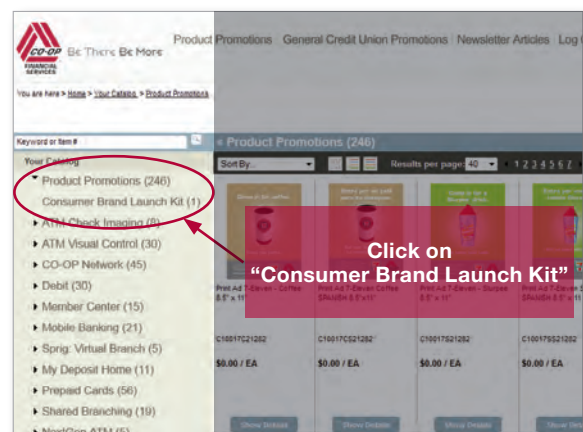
CO-OP FINANCIAL SERVICES Be There Be More

Product Promotions | General Credit Union Promotions | Newsletter Articles | Log O

You are here > Home > Your Catalog > Product Promotions

Keyword or Item #

Your Catalog

Product Promotions (246)
Consumer Brand Launch Kit (1)
ATM Check Imaging (8)
ATM Visual Control (30)
CO-OP Network (45)
Debit (30)
Member Center (15)
Mobile Banking (21)
Sprig: Virtual Branch (5)
My Deposit Home (11)
Prepaid Cards (56)
Shared Branching (19)
NextGen ATM (5)

« Product Promotions (246)

Sort By... Results per page 40 1 2 3 4 5 6 7

Print Ad 7-Eleven - Coffee 8.5" x 11"
C10017C21282
$0.00 / EA
Show Details

Print Ad 7-Eleven Coffee SPANISH 8.5" x 11"
C10017CS21282
$0.00 / EA
Show Details

Print Ad 7-Eleven - Slurpee 8.5" x 11"
C10017S21282
$0.00 / EA
Show Details

Print Ad 7-Eleven S SPANISH 8.5" x 11"
C10017SS21282
$0.00 / EA
Show De

Click on
“Consumer Brand Launch Kit”